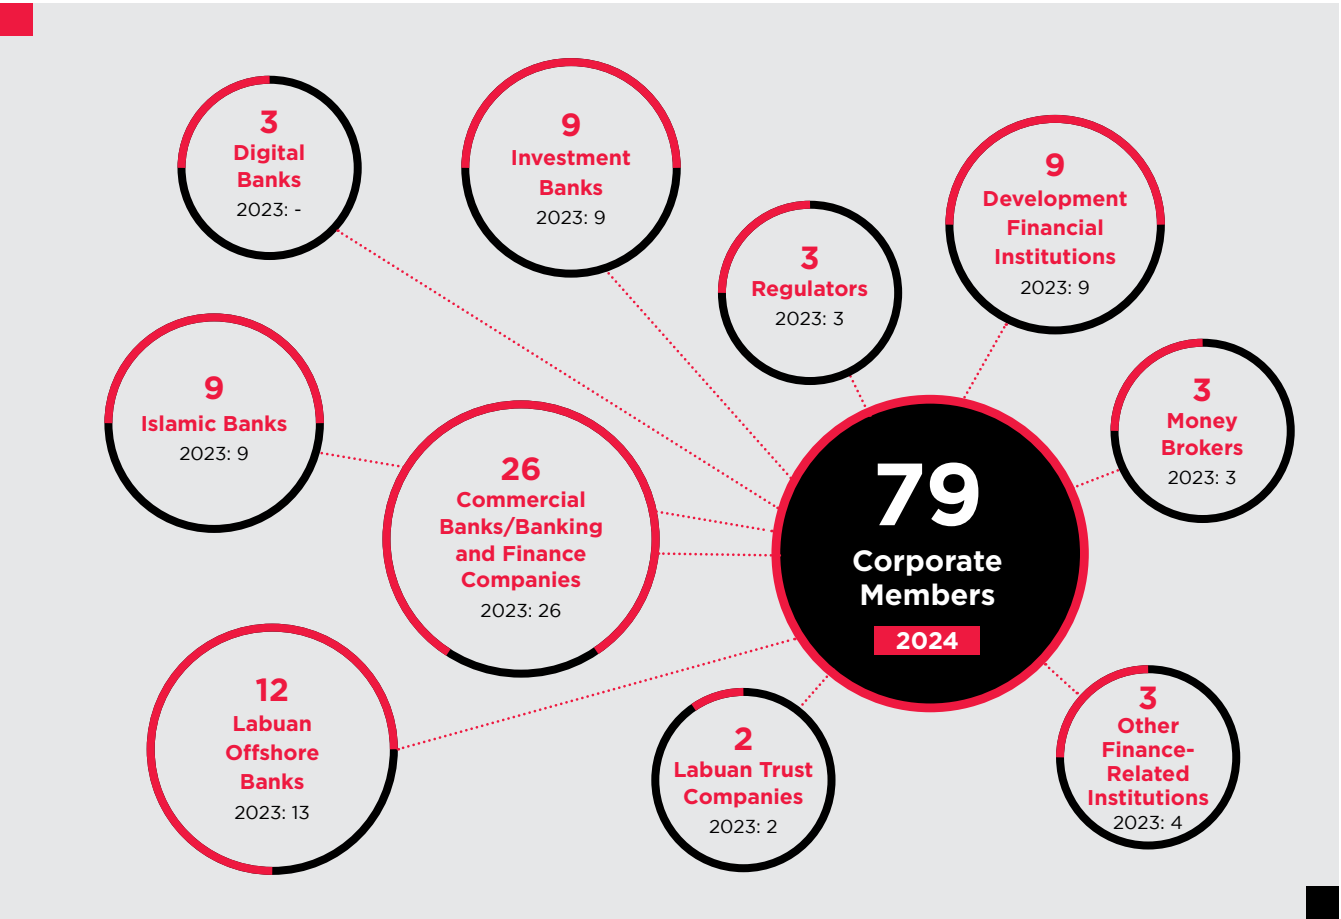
3
Digital Banks
2023: -

9
Investment Banks
2023: 9

9
Development Financial Institutions
2023: 9

3
Regulators
2023: 3

9
Islamic Banks
2023: 9

26
Commercial Banks/Banking and Finance Companies
2023: 26

79
Corporate Members
2024

3
Money Brokers
2023: 3

12
Labuan Offshore Banks
2023: 13

2
Labuan Trust Companies
2023: 2

3
Other Finance-Related Institutions
2023: 4